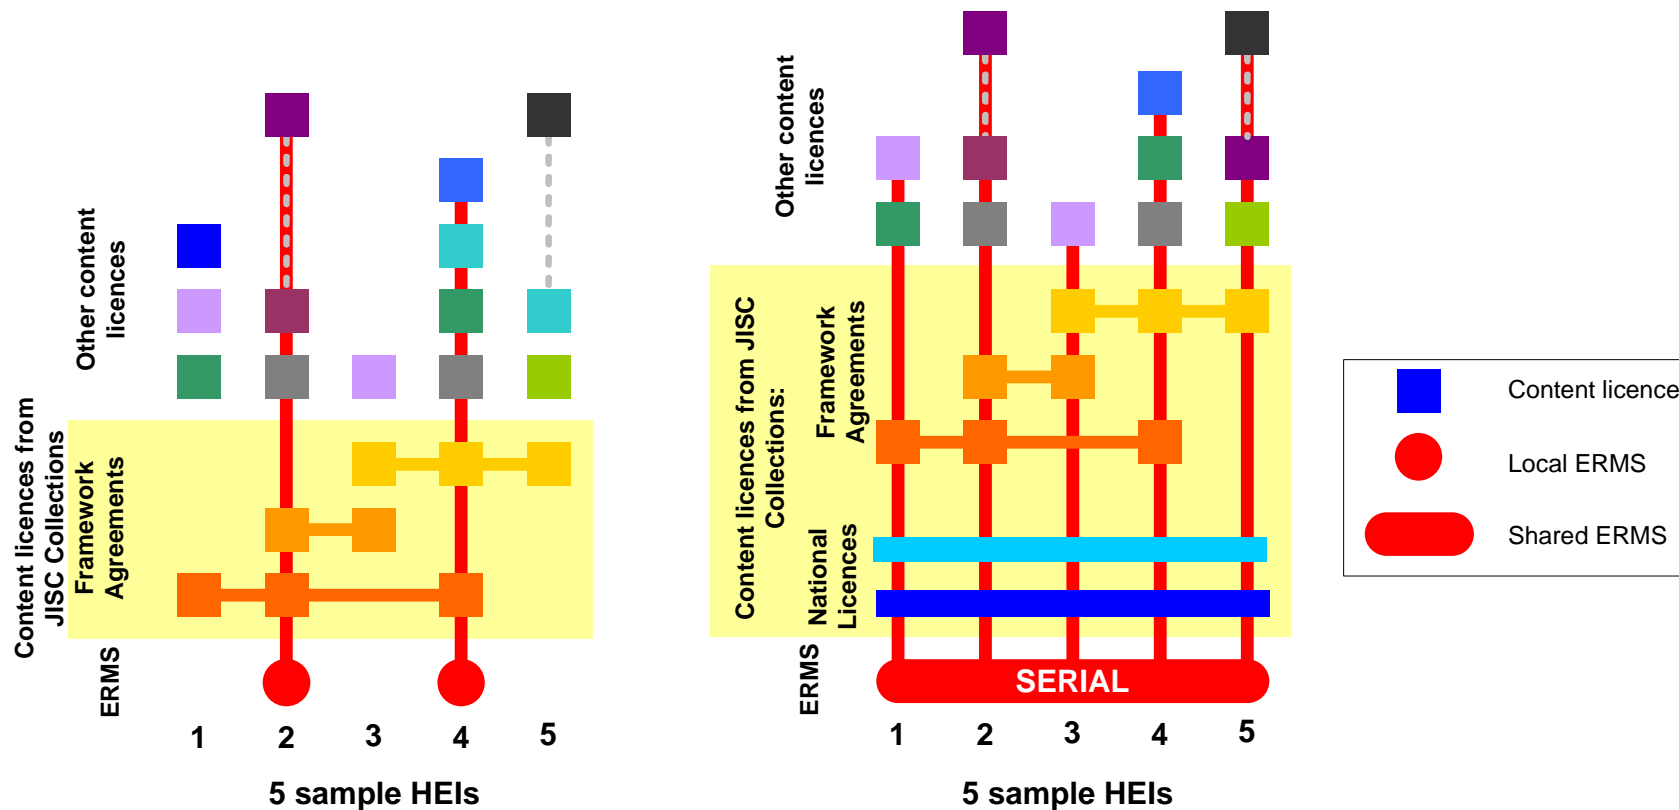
Other content licences

Content licences from JISC Collections

Framework Agreements

ERMS

1 2 3 4 5

5 sample HEIs

Other content licences

Content licences from JISC Collections:

Framework Agreements

National Licences

ERMS

SERIAL

1 2 3 4 5

5 sample HEIs

Content licence

Local ERMS

Shared ERMS